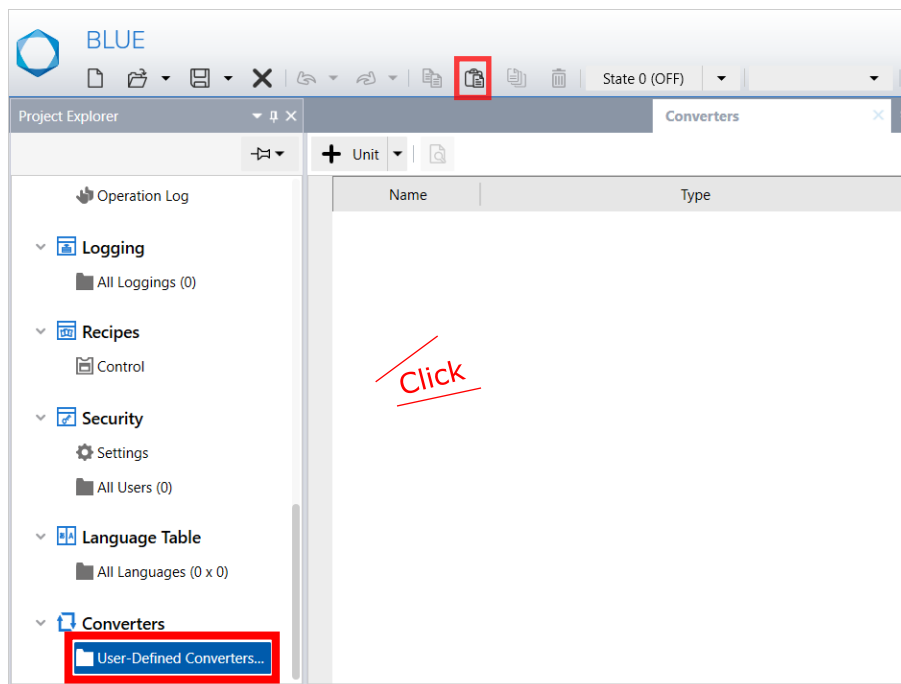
BLUE

State 0 (OFF)

Project Explorer

Converters

Unit

Name

Type

Operation Log

Logging

All Loggings (0)

Recipes

Control

Security

Settings

All Users (0)

Language Table

All Languages (0 x 0)

Converters

User-Defined Converters...

Click